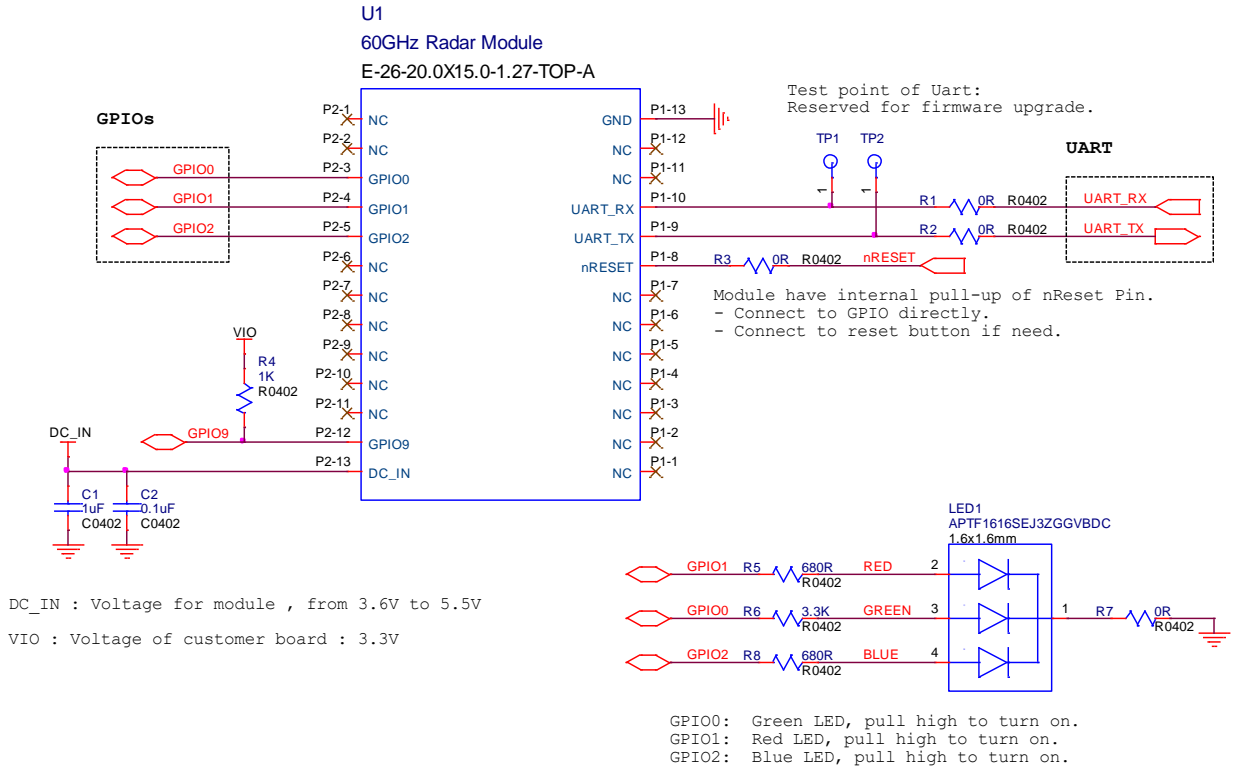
U1
60GHz Radar Module
E-26-20.0X15.0-1.27-TOP-A

GPIOs

GPIO0
GPIO1
GPIO2

P2-1 NC
P2-2 NC
P2-3 GPIO0
P2-4 GPIO1
P2-5 GPIO2
P2-6 NC
P2-7 NC
P2-8 NC
P2-9 NC
P2-10 NC
P2-11 NC
P2-12 GPIO9
P2-13 DC_IN

GND P1-13
NC P1-12
NC P1-11
UART_RX P1-10
UART_TX P1-9
nRESET P1-8
NC P1-7
NC P1-6
NC P1-5
NC P1-4
NC P1-3
NC P1-2
NC P1-1

Test point of Uart:
Reserved for firmware upgrade.

TP1 TP2
1 1

UART

R1 0R R0402 UART_RX
R2 0R R0402 UART_TX
R3 0R R0402 nRESET

Module have internal pull-up of nReset Pin.
- Connect to GPIO directly.
- Connect to reset button if need.

VIO
R4
1K
R0402

GPIO9

DC_IN
C1 1uF C0402
C2 0.1uF C0402

DC_IN : Voltage for module , from 3.6V to 5.5V

VIO : Voltage of customer board : 3.3V

LED1
APTF1616SEJ3ZGGVBDC
1.6x1.6mm

GPIO1 R5 680R R0402 RED 2
GPIO0 R6 3.3K R0402 GREEN 3
GPIO2 R8 680R R0402 BLUE 4
1 R7 0R R0402

GPIO0: Green LED, pull high to turn on.
GPIO1: Red LED, pull high to turn on.
GPIO2: Blue LED, pull high to turn on.